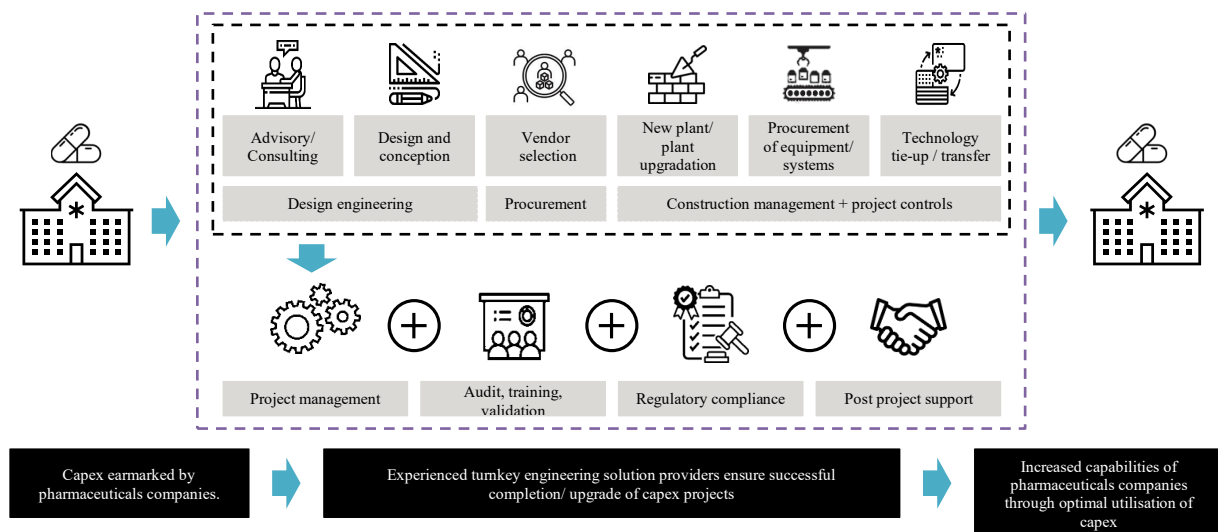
Advisory/ Consulting

Design and conception

Vendor selection

New plant/ plant upgradation

Procurement of equipment/ systems

Technology tie-up / transfer

Design engineering

Procurement

Construction management + project controls

Project management

Audit, training, validation

Regulatory compliance

Post project support

Capex earmarked by pharmaceuticals companies.

Experienced turnkey engineering solution providers ensure successful completion/ upgrade of capex projects

Increased capabilities of pharmaceuticals companies through optimal utilisation of capex